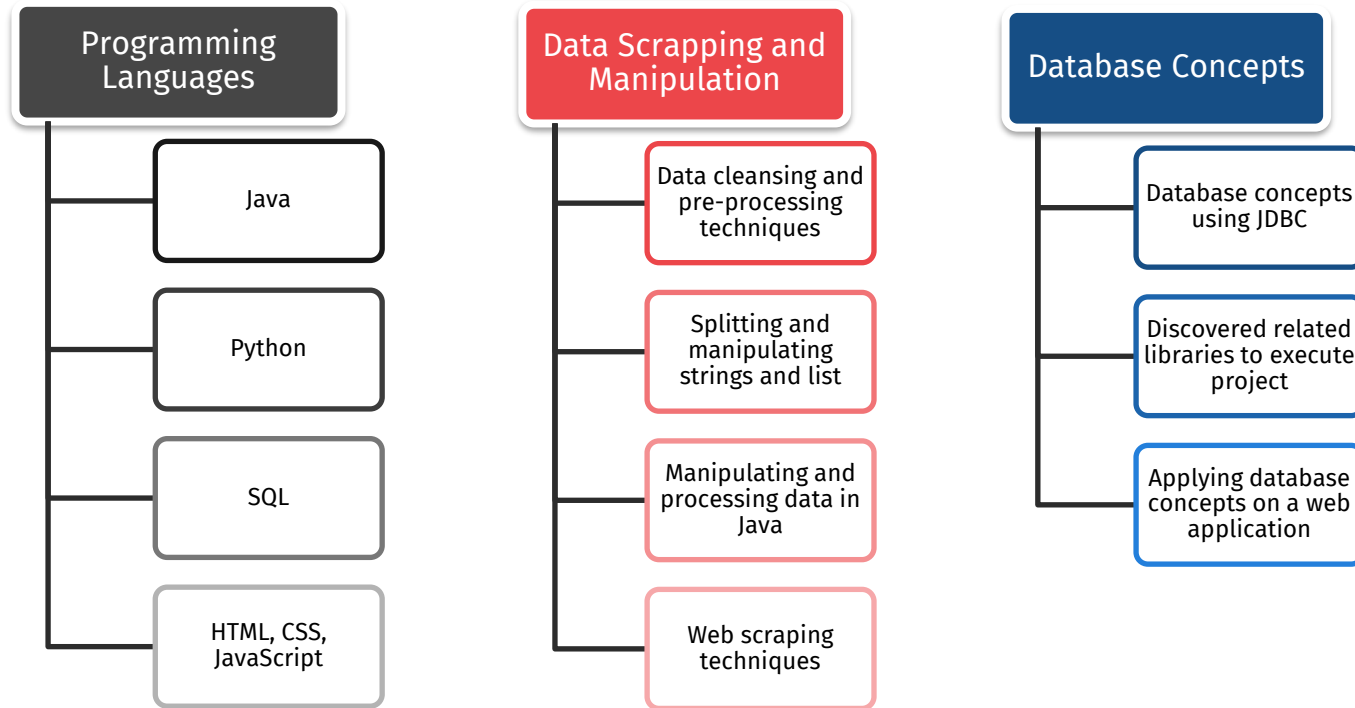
Programming Languages

Java

Python

SQL

HTML, CSS, JavaScript

Data Scrapping and Manipulation

Data cleansing and pre-processing techniques

Splitting and manipulating strings and list

Manipulating and processing data in Java

Web scraping techniques

Database Concepts

Database concepts using JDBC

Discovered related libraries to execute project

Applying database concepts on a web application